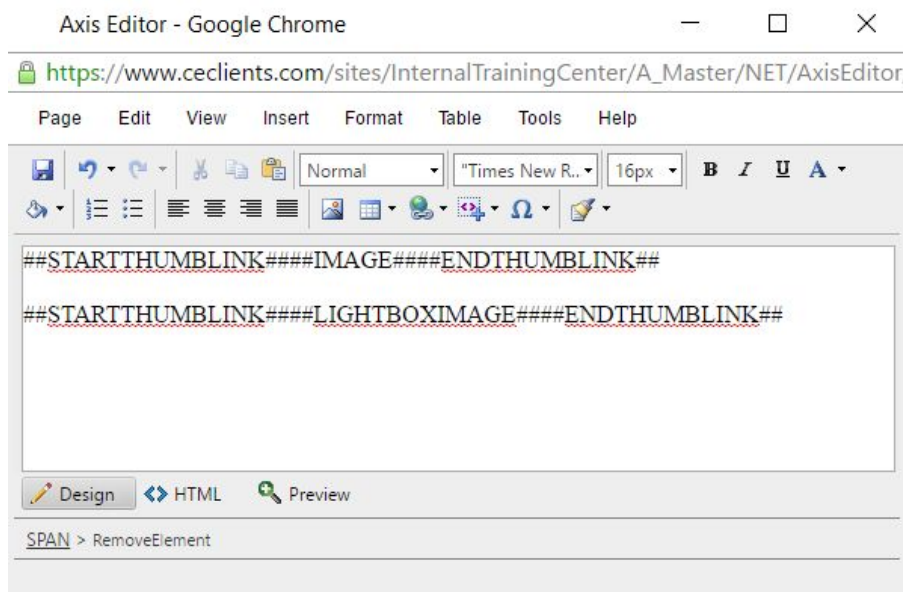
Axis Editor - Google Chrome

https://www.ceclients.com/sites/InternalTrainingCenter/A_Master/NET/AxisEditor

Page Edit View Insert Format Table Tools Help

Normal "Times New R.. 16px B I U A

##STARTTHUMBLINK####IMAGE####ENDTHUMBLINK##

##STARTTHUMBLINK####LIGHTBOXIMAGE####ENDTHUMBLINK##

Design HTML Preview

SPAN > RemoveElement